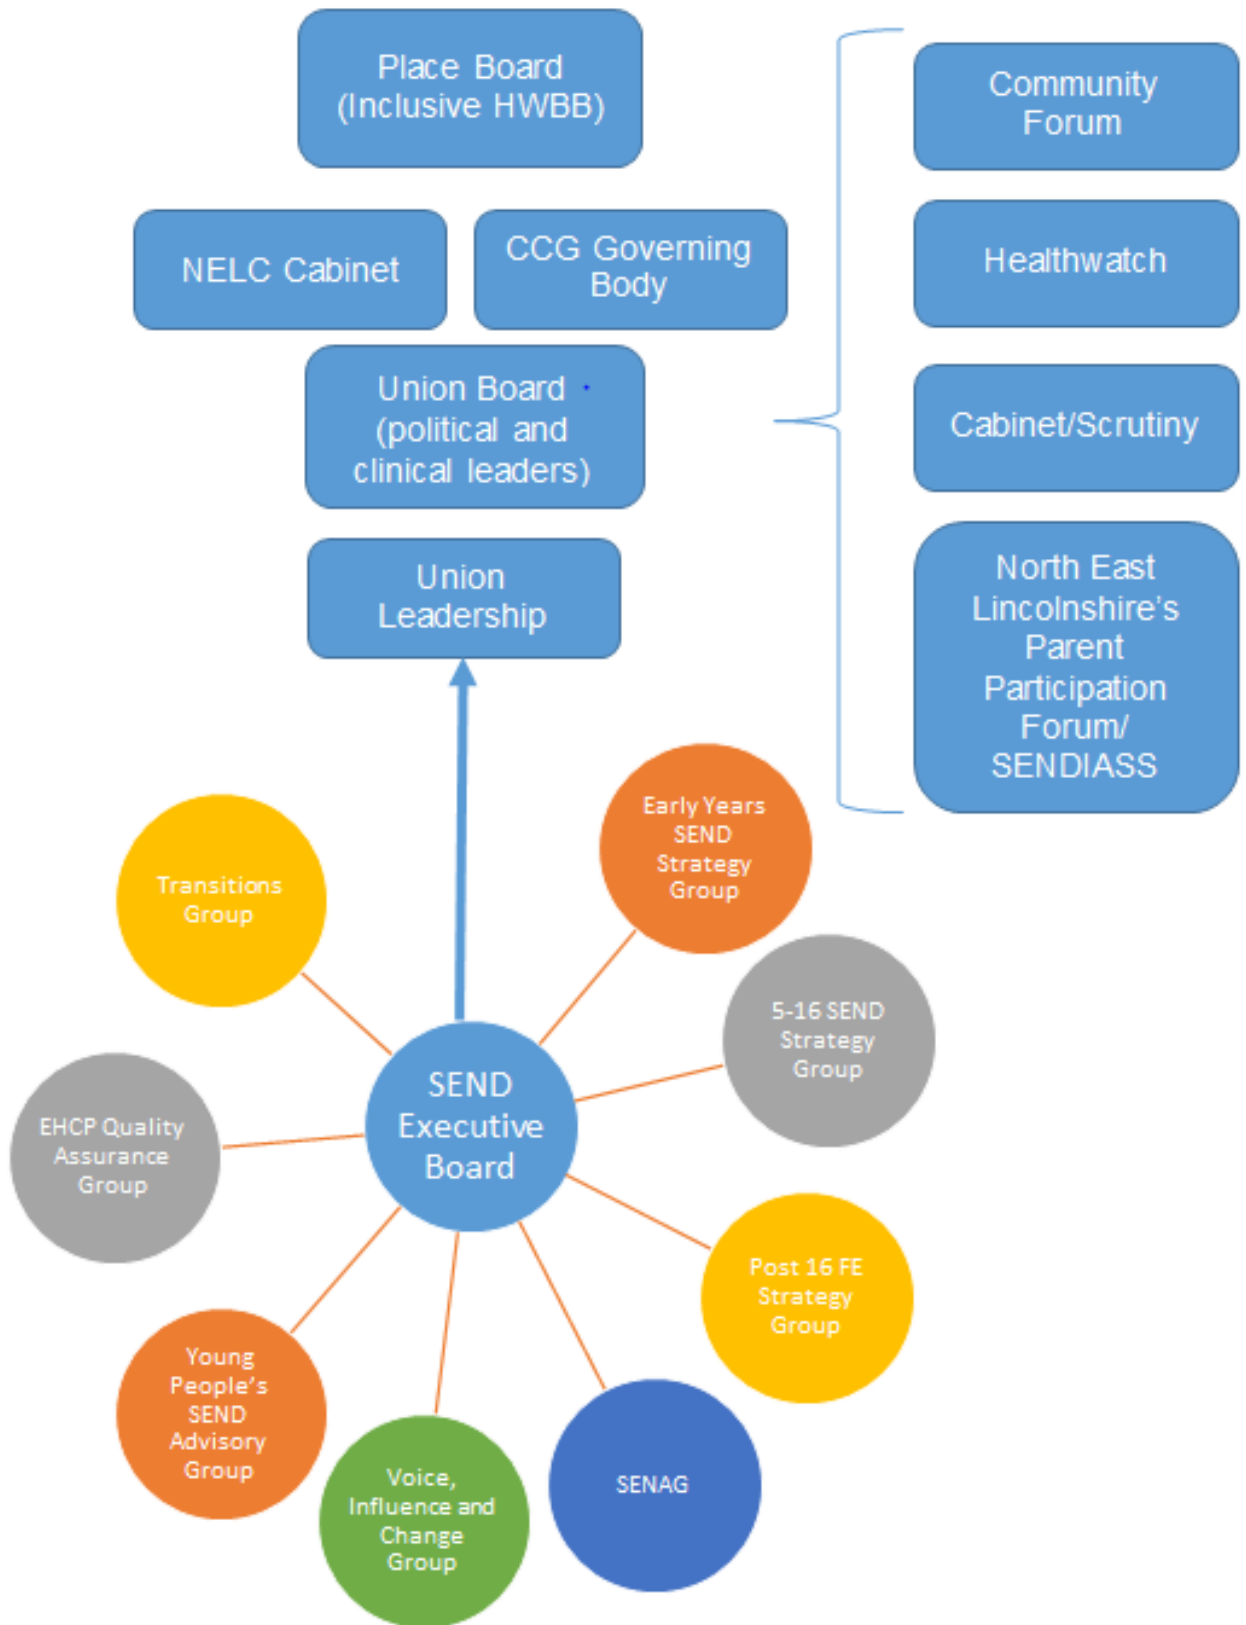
Place Board (Inclusive HWBB)

NELC Cabinet

CCG Governing Body

Union Board (political and clinical leaders)

Union Leadership

Community Forum

Healthwatch

Cabinet/Scrutiny

North East Lincolnshire's Parent Participation Forum/ SENDIASS

Transitions Group

Early Years SEND Strategy Group

5-16 SEND Strategy Group

EHCP Quality Assurance Group

SEND Executive Board

Post 16 FE Strategy Group

Young People's SEND Advisory Group

Voice, Influence and Change Group

SENAG